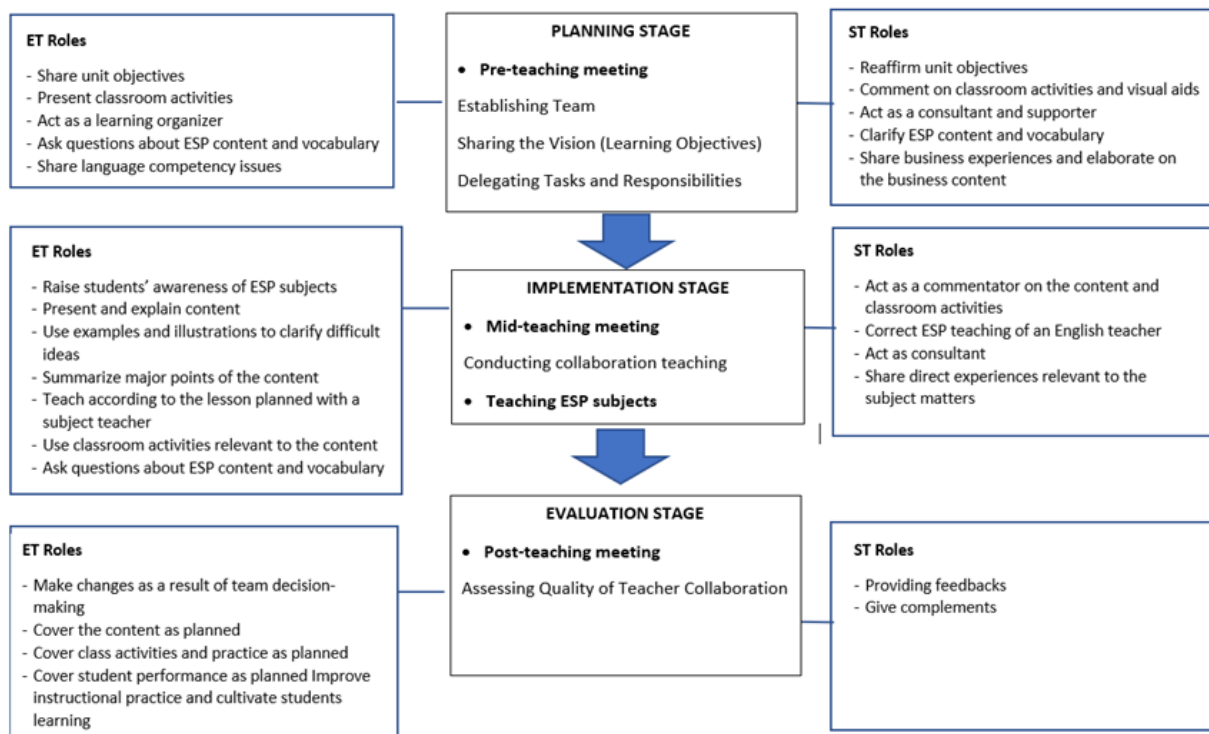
ET Roles

- Share unit objectives
- Present classroom activities
- Act as a learning organizer
- Ask questions about ESP content and vocabulary
- Share language competency issues

PLANNING STAGE

• Pre-teaching meeting

Establishing Team

Sharing the Vision (Learning Objectives)

Delegating Tasks and Responsibilities

ST Roles

- Reaffirm unit objectives
- Comment on classroom activities and visual aids
- Act as a consultant and supporter
- Clarify ESP content and vocabulary
- Share business experiences and elaborate on the business content

ET Roles

- Raise students' awareness of ESP subjects
- Present and explain content
- Use examples and illustrations to clarify difficult ideas
- Summarize major points of the content
- Teach according to the lesson planned with a subject teacher
- Use classroom activities relevant to the content
- Ask questions about ESP content and vocabulary

IMPLEMENTATION STAGE

• Mid-teaching meeting

Conducting collaboration teaching

• Teaching ESP subjects

ST Roles

- Act as a commentator on the content and classroom activities
- Correct ESP teaching of an English teacher
- Act as consultant
- Share direct experiences relevant to the subject matters

ET Roles

- Make changes as a result of team decision-making
- Cover the content as planned
- Cover class activities and practice as planned
- Cover student performance as planned Improve instructional practice and cultivate students learning

EVALUATION STAGE

• Post-teaching meeting

Assessing Quality of Teacher Collaboration

ST Roles

- Providing feedbacks
- Give complements